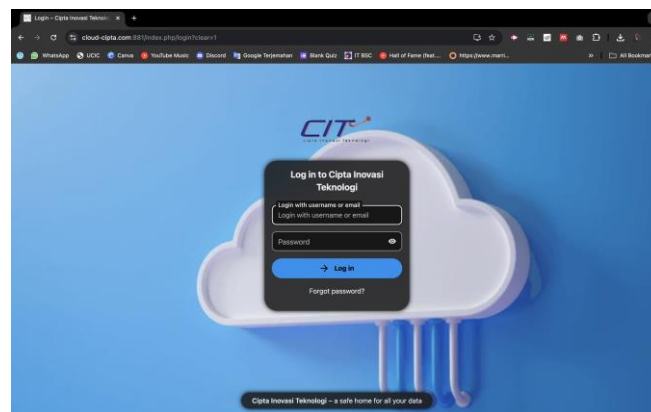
Login – Cipta Inovasi Teknolo ×
+
cloud-cipta.com:881/index.php/login?clear=1
WhatsApp UCIC Canva YouTube Music Discord Google Terjemahan Blank Quiz IT BSC Hall of Fame (feat... https://www.marri...
All Bookmarks

CIT
Cipta Inovasi Teknologi

Log in to Cipta Inovasi Teknologi

Login with username or email
Login with username or email

Password

→ Log in

Forgot password?

Cipta Inovasi Teknologi – a safe home for all your data